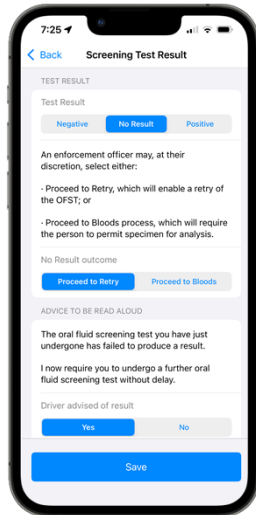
7:25

Back

Screening Test Result

TEST RESULT

Test Result

Negative

No Result

Positive

An enforcement officer may, at their discretion, select either:

· Proceed to Retry, which will enable a retry of the OFST; or

· Proceed to Bloods process, which will require the person to permit specimen for analysis.

No Result outcome

Proceed to Retry

Proceed to Bloods

ADVICE TO BE READ ALOUD

The oral fluid screening test you have just undergone has failed to produce a result.

I now require you to undergo a further oral fluid screening test without delay.

Driver advised of result

Yes

No

Save